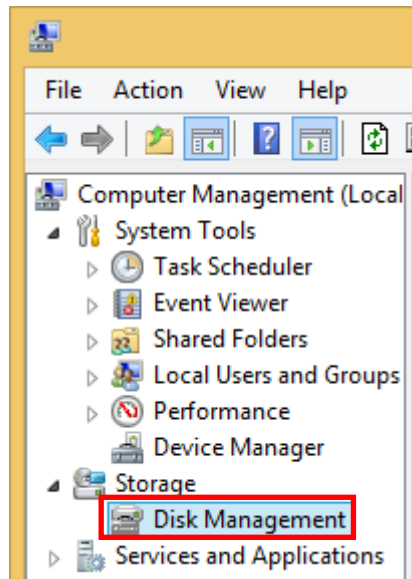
File Action View Help

Computer Management (Local
System Tools
Task Scheduler
Event Viewer
Shared Folders
Local Users and Groups
Performance
Device Manager
Storage
Disk Management
Services and Applications